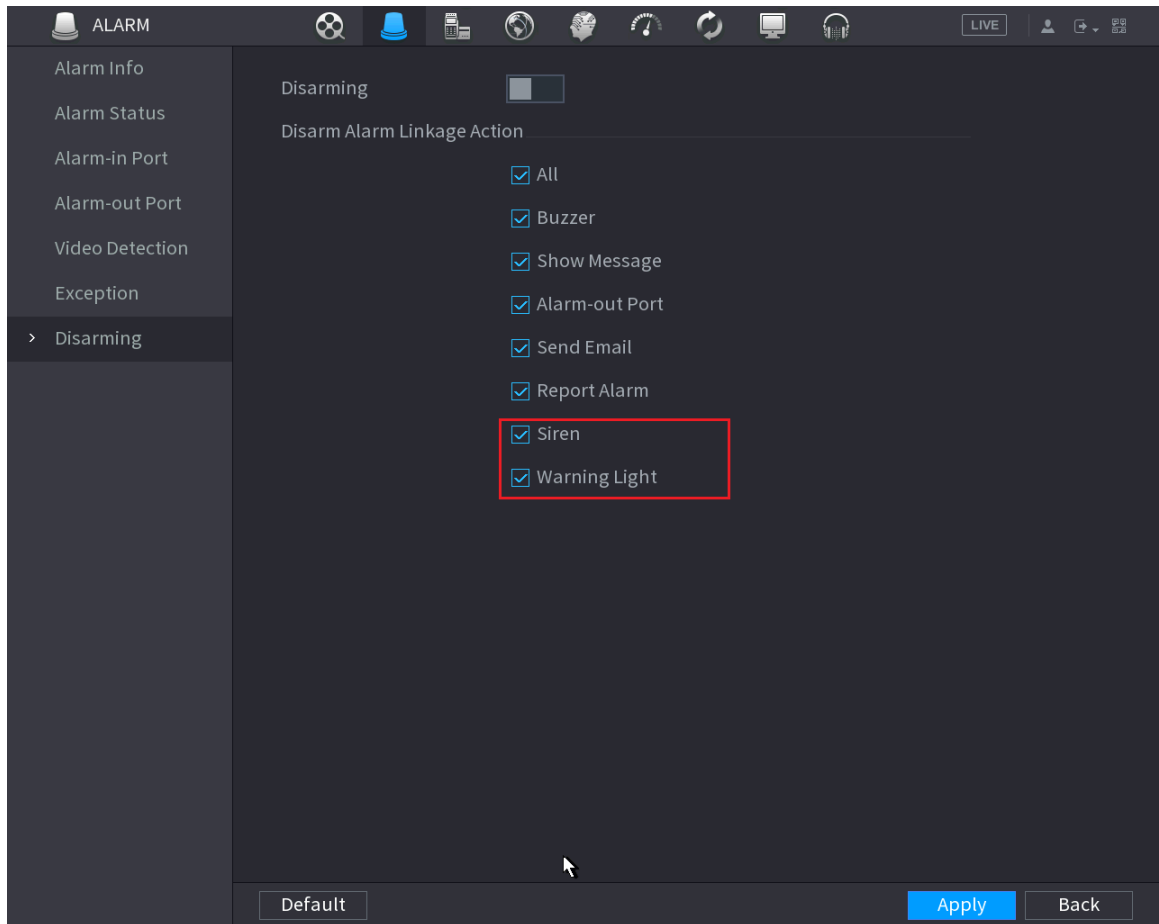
ALARM

LIVE

Alarm Info
Alarm Status
Alarm-in Port
Alarm-out Port
Video Detection
Exception
> Disarming

Disarming

Disarm Alarm Linkage Action

All
Buzzer
Show Message
Alarm-out Port
Send Email
Report Alarm
Siren
Warning Light

Default

Apply

Back